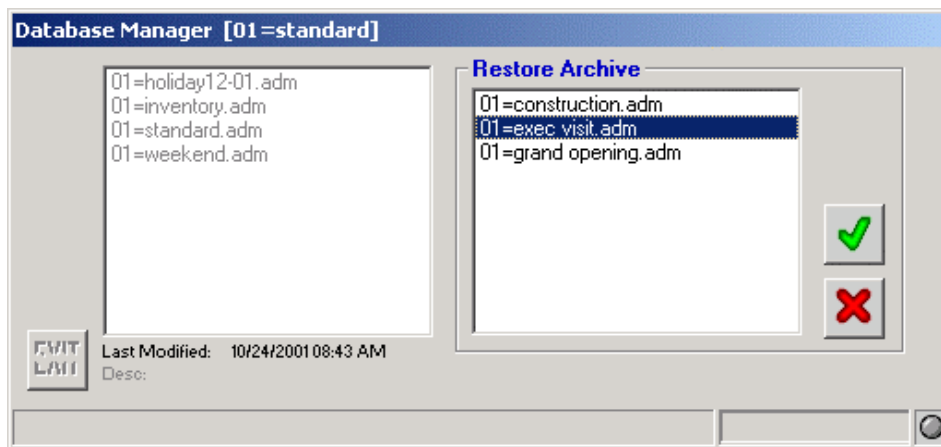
Database Manager [01=standard]

01=holiday12-01.adm
01=inventory.adm
01=standard.adm
01=weekend.adm

Restore Archive

01=construction.adm
01=exec visit.adm
01=grand opening.adm

EXIT

Last Modified: 10/24/2001 08:43 AM
Desc: